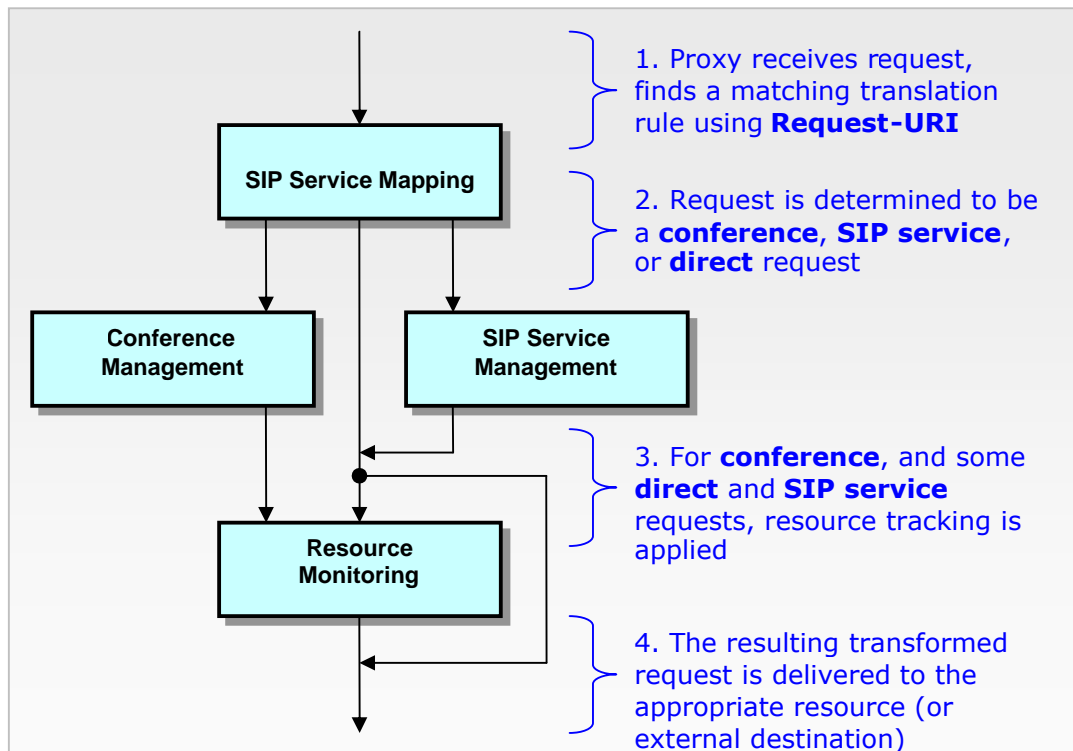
SIP Service Mapping

1. Proxy receives request, finds a matching translation rule using **Request-URI**

2. Request is determined to be a **conference**, **SIP service**, or **direct** request

Conference Management

SIP Service Management

3. For **conference**, and some **direct** and **SIP service** requests, resource tracking is applied

Resource Monitoring

4. The resulting transformed request is delivered to the appropriate resource (or external destination)